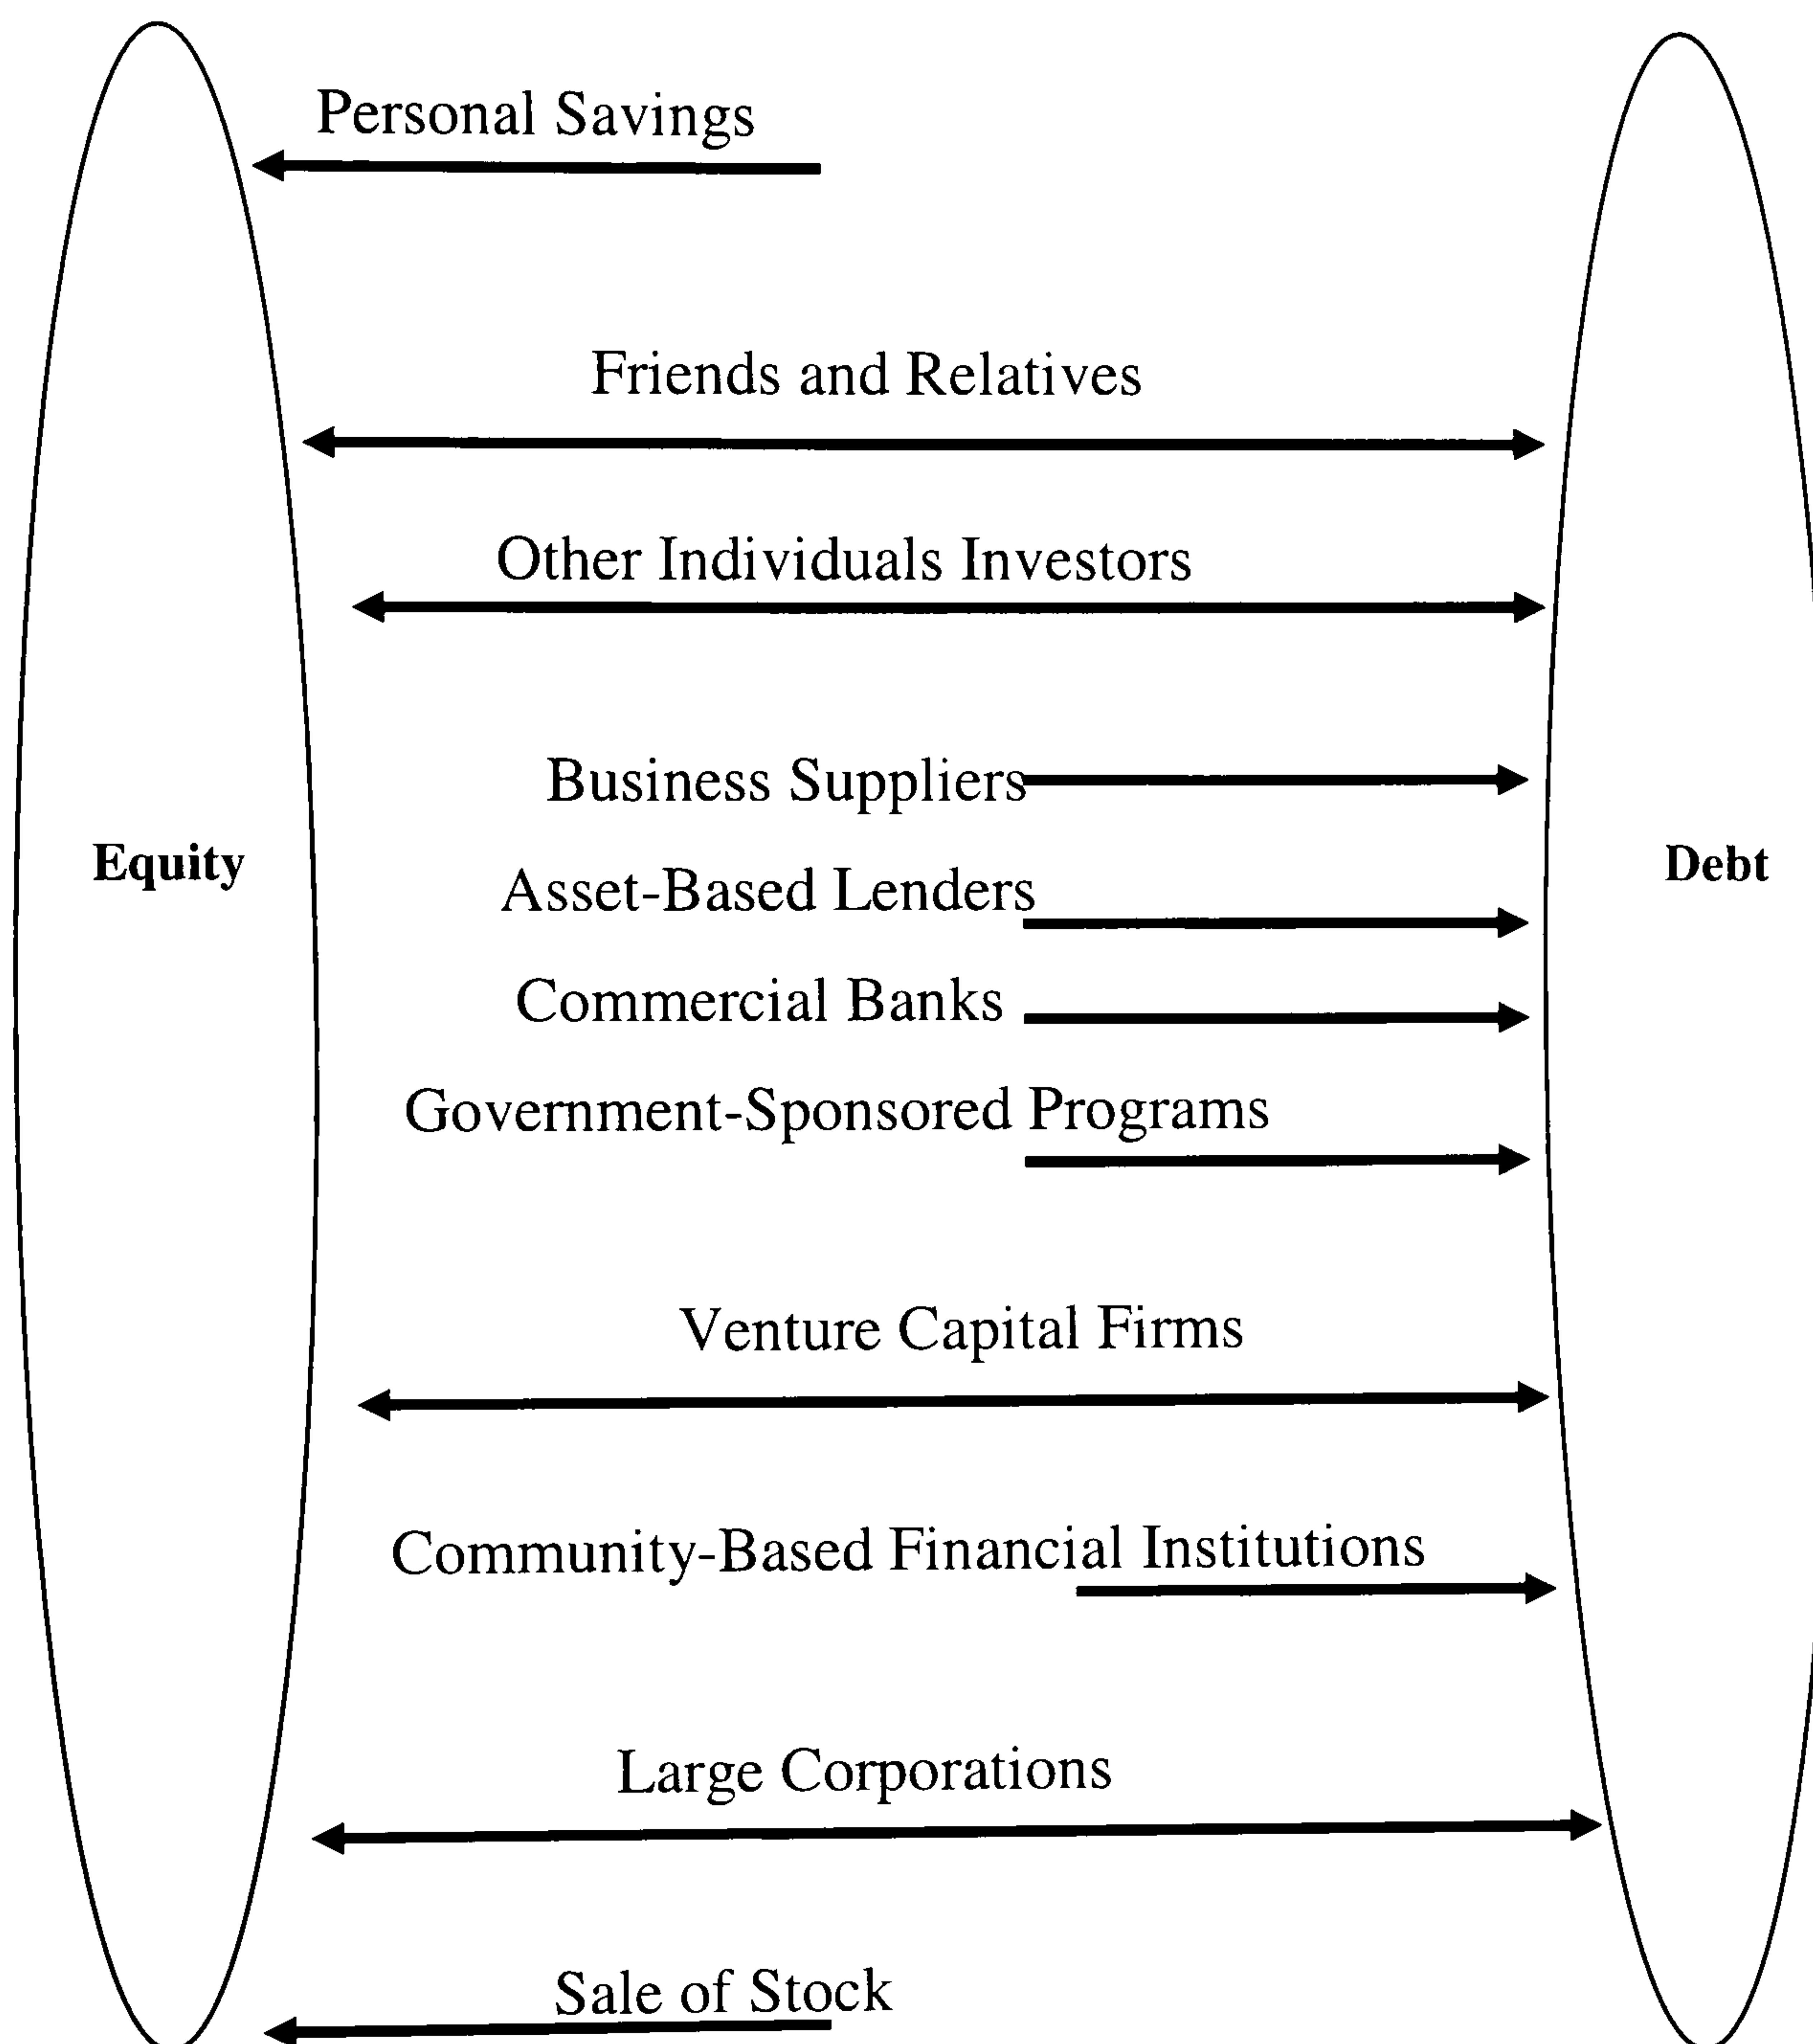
Personal Savings

Friends and Relatives

Other Individuals Investors

Equity

Business Suppliers

Asset-Based Lenders

Commercial Banks

Government-Sponsored Programs

Debt

Venture Capital Firms

Community-Based Financial Institutions

Large Corporations

Sale of Stock